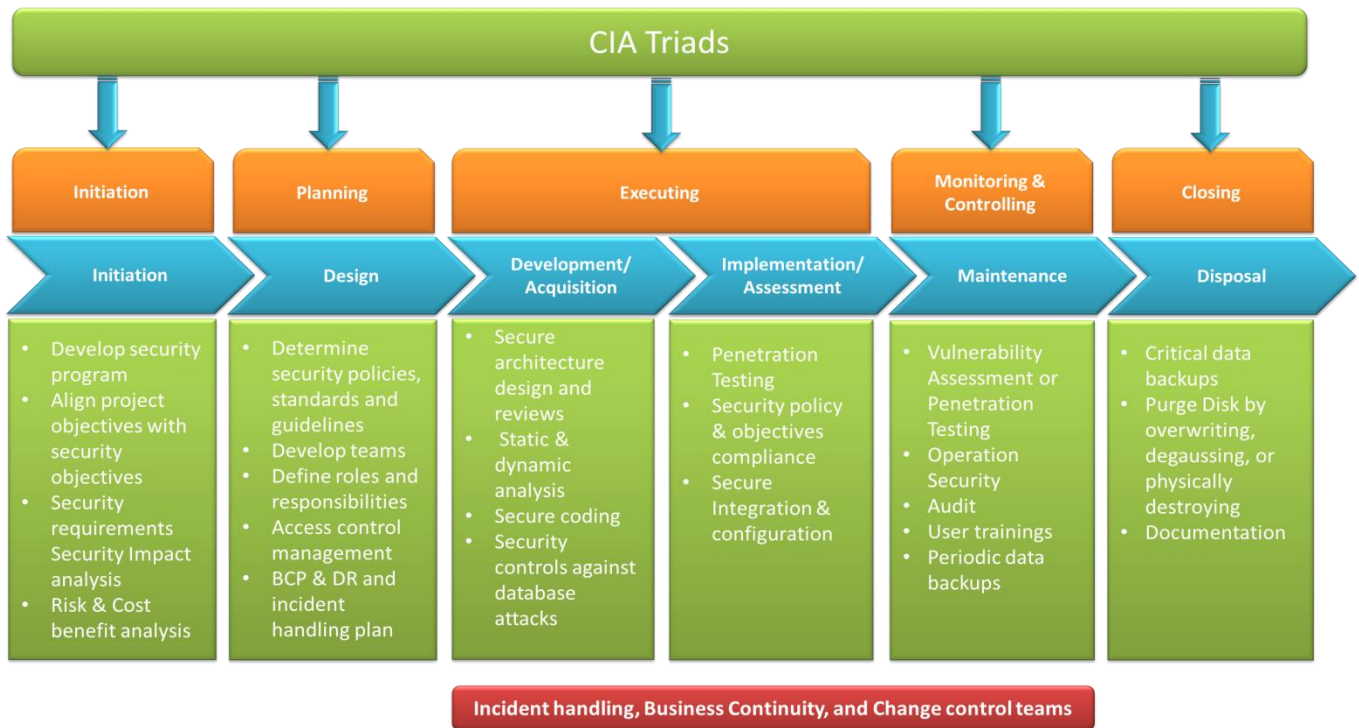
CIA Triads

Initiation

Planning

Executing

Monitoring & Controlling

Closing

Initiation

Design

Development/ Acquisition

Implementation/ Assessment

Maintenance

Disposal

- Develop security program
- Align project objectives with security objectives
- Security requirements Security Impact analysis
- Risk & Cost benefit analysis

- Determine security policies, standards and guidelines
- Develop teams
- Define roles and responsibilities
- Access control management
- BCP & DR and incident handling plan

- Secure architecture design and reviews
- Static & dynamic analysis
- Secure coding
- Security controls against database attacks

- Penetration Testing
- Security policy & objectives compliance
- Secure Integration & configuration

- Vulnerability Assessment or Penetration Testing
- Operation Security
- Audit
- User trainings
- Periodic data backups

- Critical data backups
- Purge Disk by overwriting, degaussing, or physically destroying
- Documentation

Incident handling, Business Continuity, and Change control teams